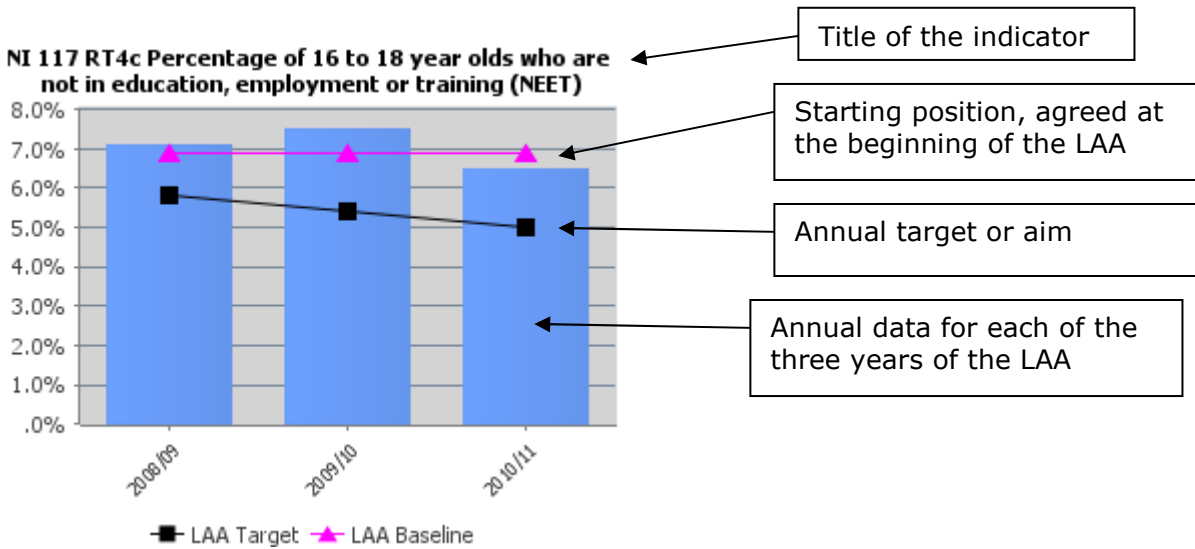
NI 117 RT4c Percentage of 16 to 18 year olds who are not in education, employment or training (NEET)

Title of the indicator

Starting position, agreed at the beginning of the LAA

Annual target or aim

Annual data for each of the three years of the LAA

8.0%
7.0%
6.0%
5.0%
4.0%
3.0%
2.0%
1.0%
.0%

2008/09
2009/10
2010/11

LAA Target
LAA Baseline